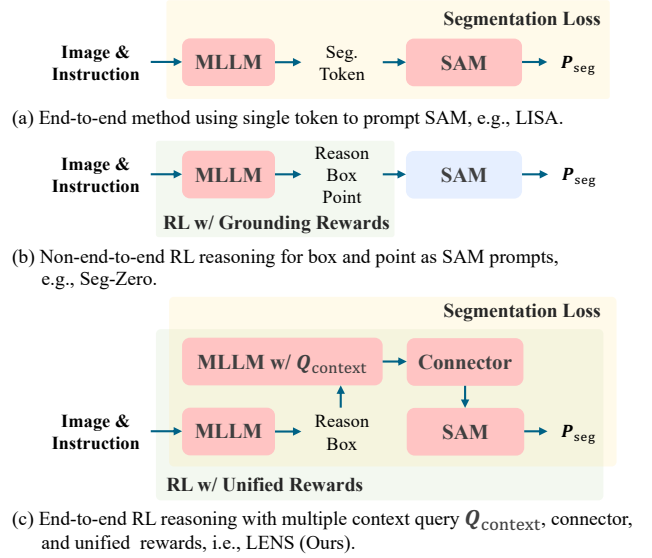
Segmentation Loss

Image & Instruction → MLLM → Seg. Token → SAM → $P_{\text{seg}}$

(a) End-to-end method using single token to prompt SAM, e.g., LISA.

Image & Instruction → MLLM → Reason Box Point → SAM → $P_{\text{seg}}$

RL w/ Grounding Rewards

(b) Non-end-to-end RL reasoning for box and point as SAM prompts, e.g., Seg-Zero.

Segmentation Loss

MLLM w/ $Q_{\text{context}}$ → Connector

Image & Instruction → MLLM → Reason Box → SAM → $P_{\text{seg}}$

RL w/ Unified Rewards

(c) End-to-end RL reasoning with multiple context query $Q_{\text{context}}$, connector, and unified rewards, i.e., LENS (Ours).